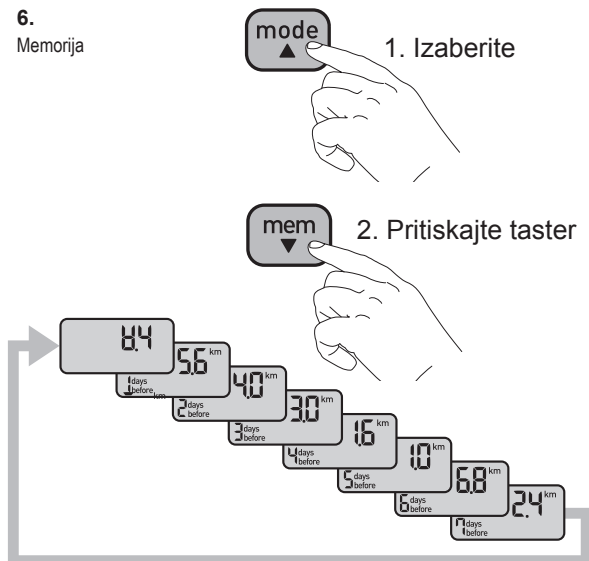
6.
Memorija

mode
▲
1. Izaberite

mem
▼
2. Pritiskajte taster

8.4
5.6 km
1 days before km
4.0 km
2 days before
3.0 km
3 days before
1.6 km
4 days before
1.0 km
5 days before
6.8 km
6 days before
2.4 km
7 days before